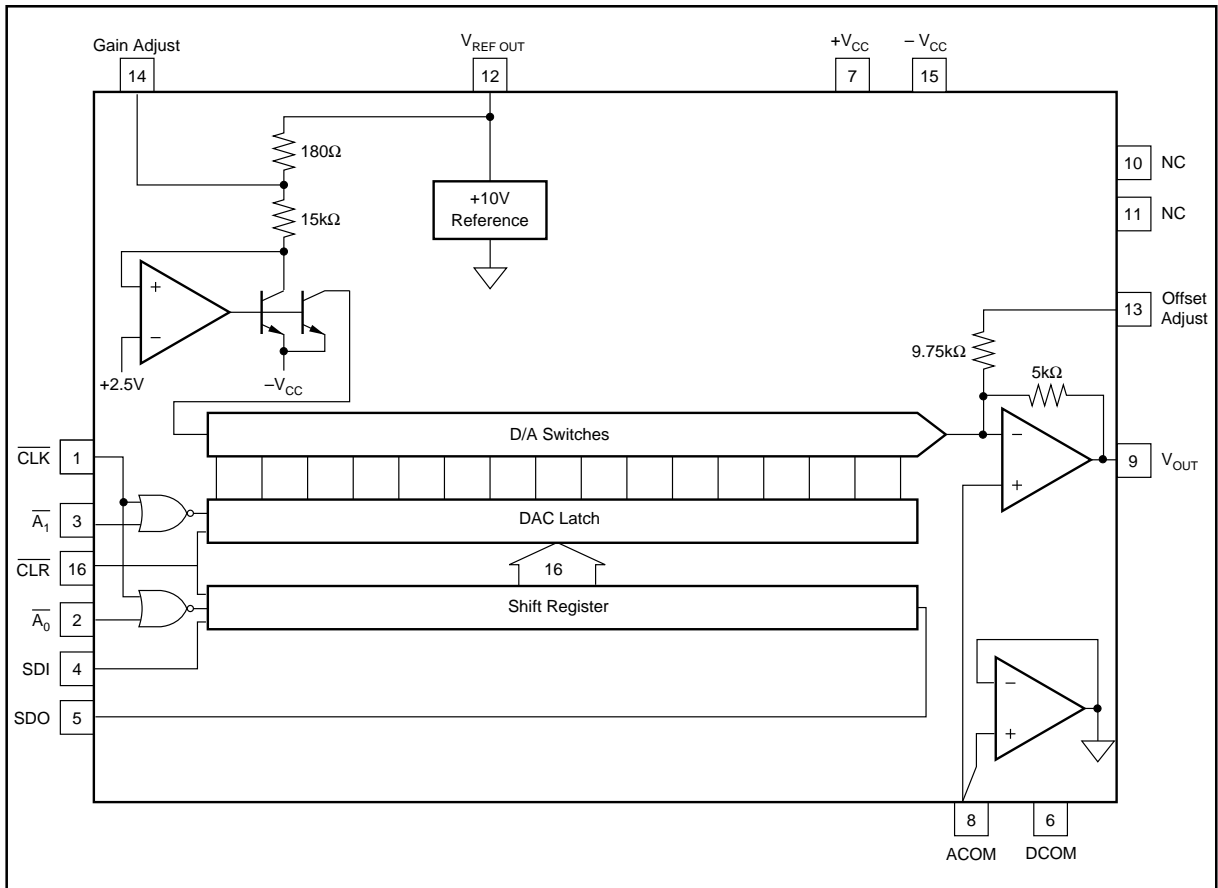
Gain Adjust
14

$V_{REF\ OUT}$
12

$+V_{CC}$
7

$-V_{CC}$
15

180Ω

+10V Reference

10 NC

11 NC

15kΩ

+

−

+2.5V

$-V_{CC}$

13 Offset Adjust

9.75kΩ

5kΩ

D/A Switches

−

+

9 $V_{OUT}$

$\overline{CLK}$ 1

$\overline{A_1}$ 3

DAC Latch

$\overline{CLR}$ 16

16

$\overline{A_0}$ 2

Shift Register

SDI 4

SDO 5

−

+

8 ACOM

6 DCOM